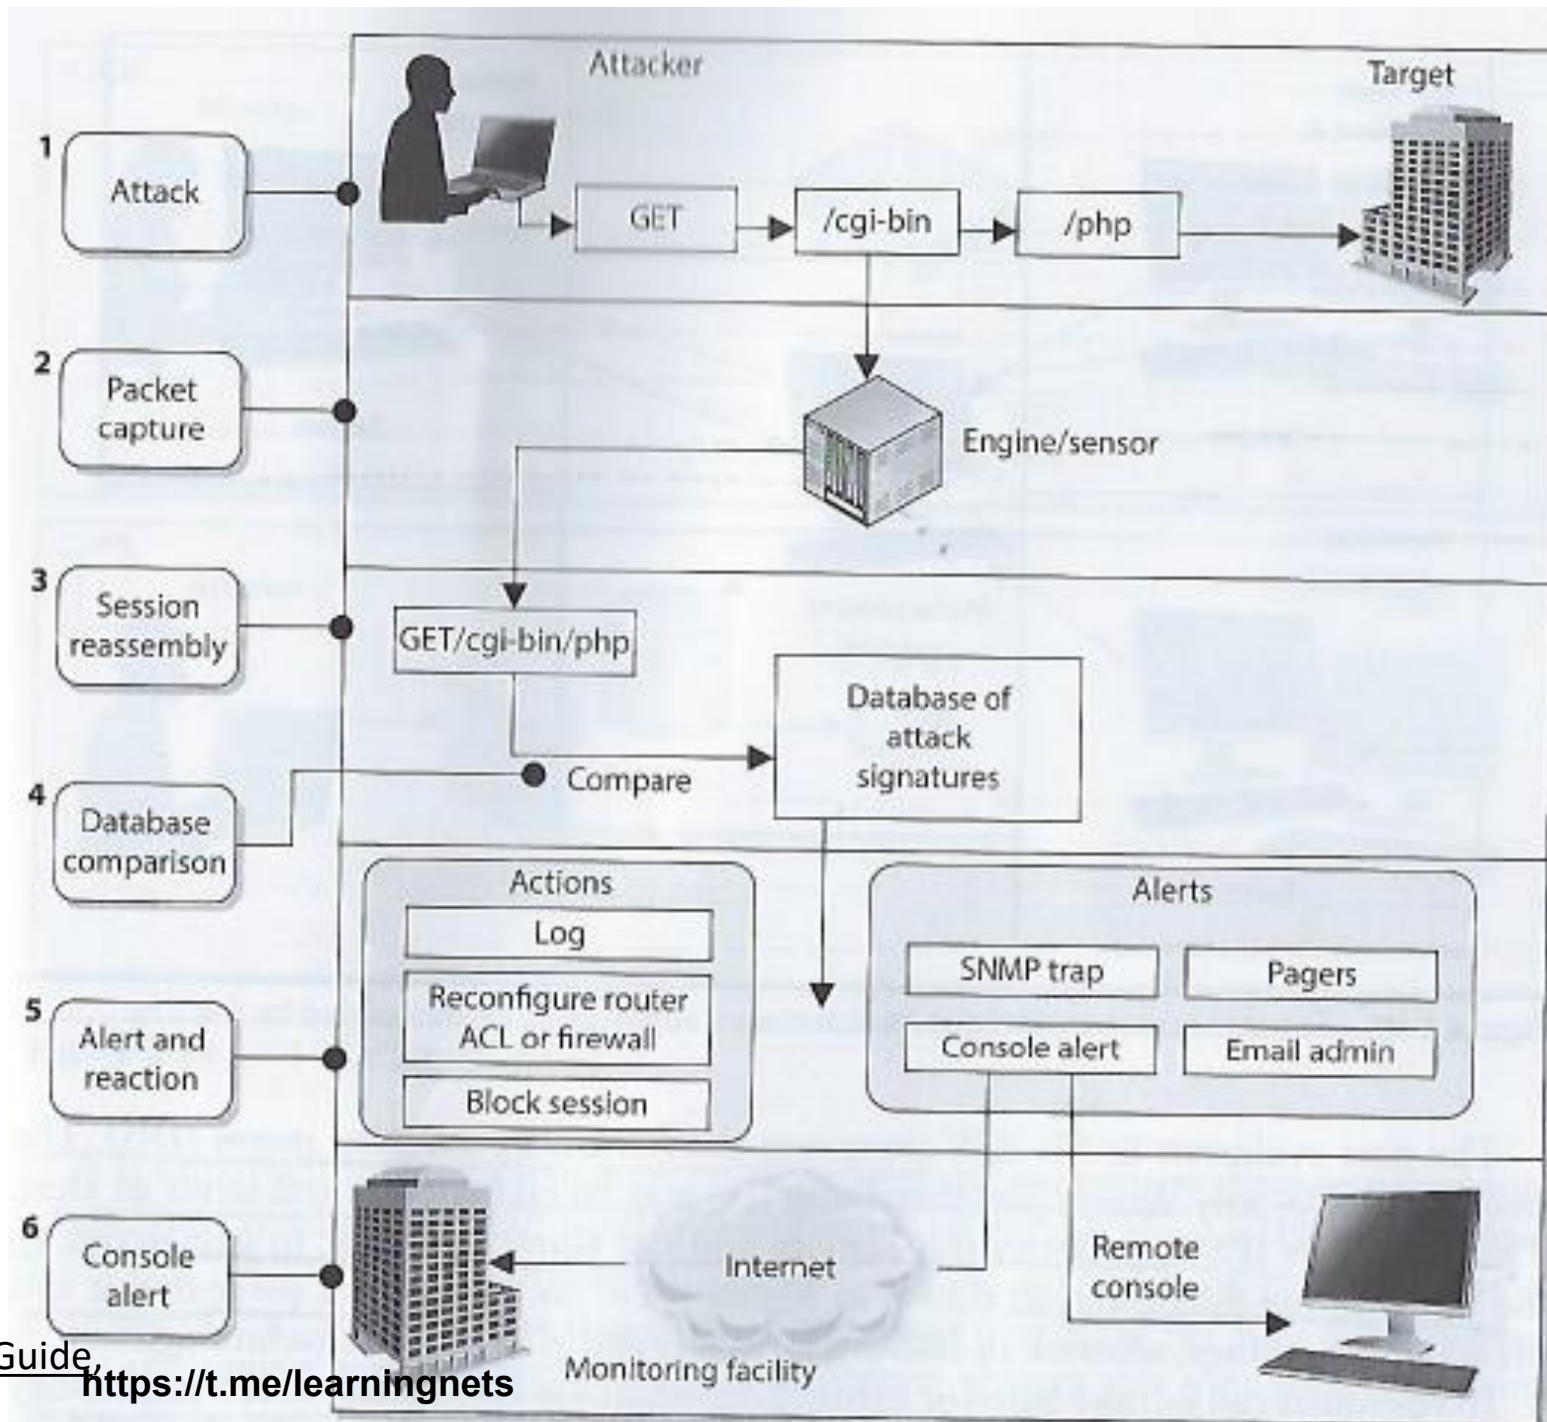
Attacker

Target

1 Attack

GET

/cgi-bin

/php

2 Packet capture

Engine/sensor

3 Session reassembly

GET/cgi-bin/php

Database of attack signatures

4 Database comparison

Compare

Actions

Log

Reconfigure router ACL or firewall

Block session

Alerts

SNMP trap

Pagers

Console alert

Email admin

5 Alert and reaction

6 Console alert

Internet

Remote console

Monitoring facility

Guide,

https://t.me/learningnets